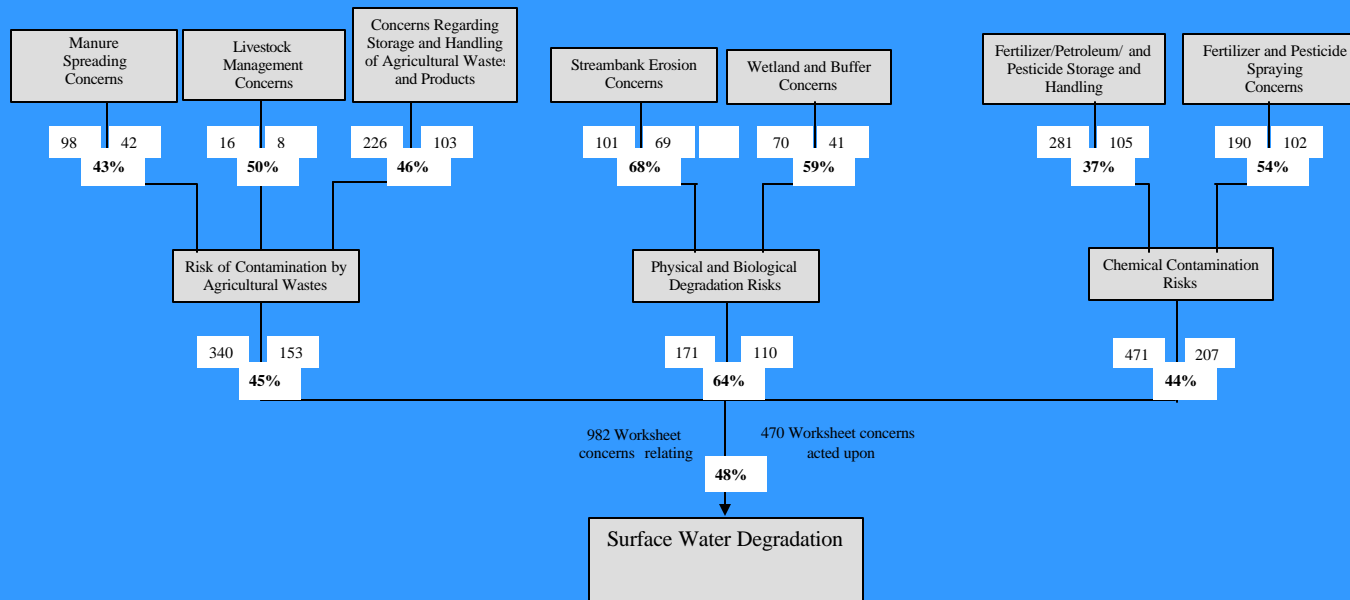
Manure Spreading Concerns

Livestock Management Concerns

Concerns Regarding Storage and Handling of Agricultural Wastes and Products

Streambank Erosion Concerns

Wetland and Buffer Concerns

Fertilizer/Petroleum/ and Pesticide Storage and Handling

Fertilizer and Pesticide Spraying Concerns

98 42
43%

16 8
50%

226 103
46%

101 69
68%

70 41
59%

281 105
37%

190 102
54%

Risk of Contamination by Agricultural Wastes

Physical and Biological Degradation Risks

Chemical Contamination Risks

340 153
45%

171 110
64%

471 207
44%

982 Worksheet concerns relating

470 Worksheet concerns acted upon

48%

Surface Water Degradation